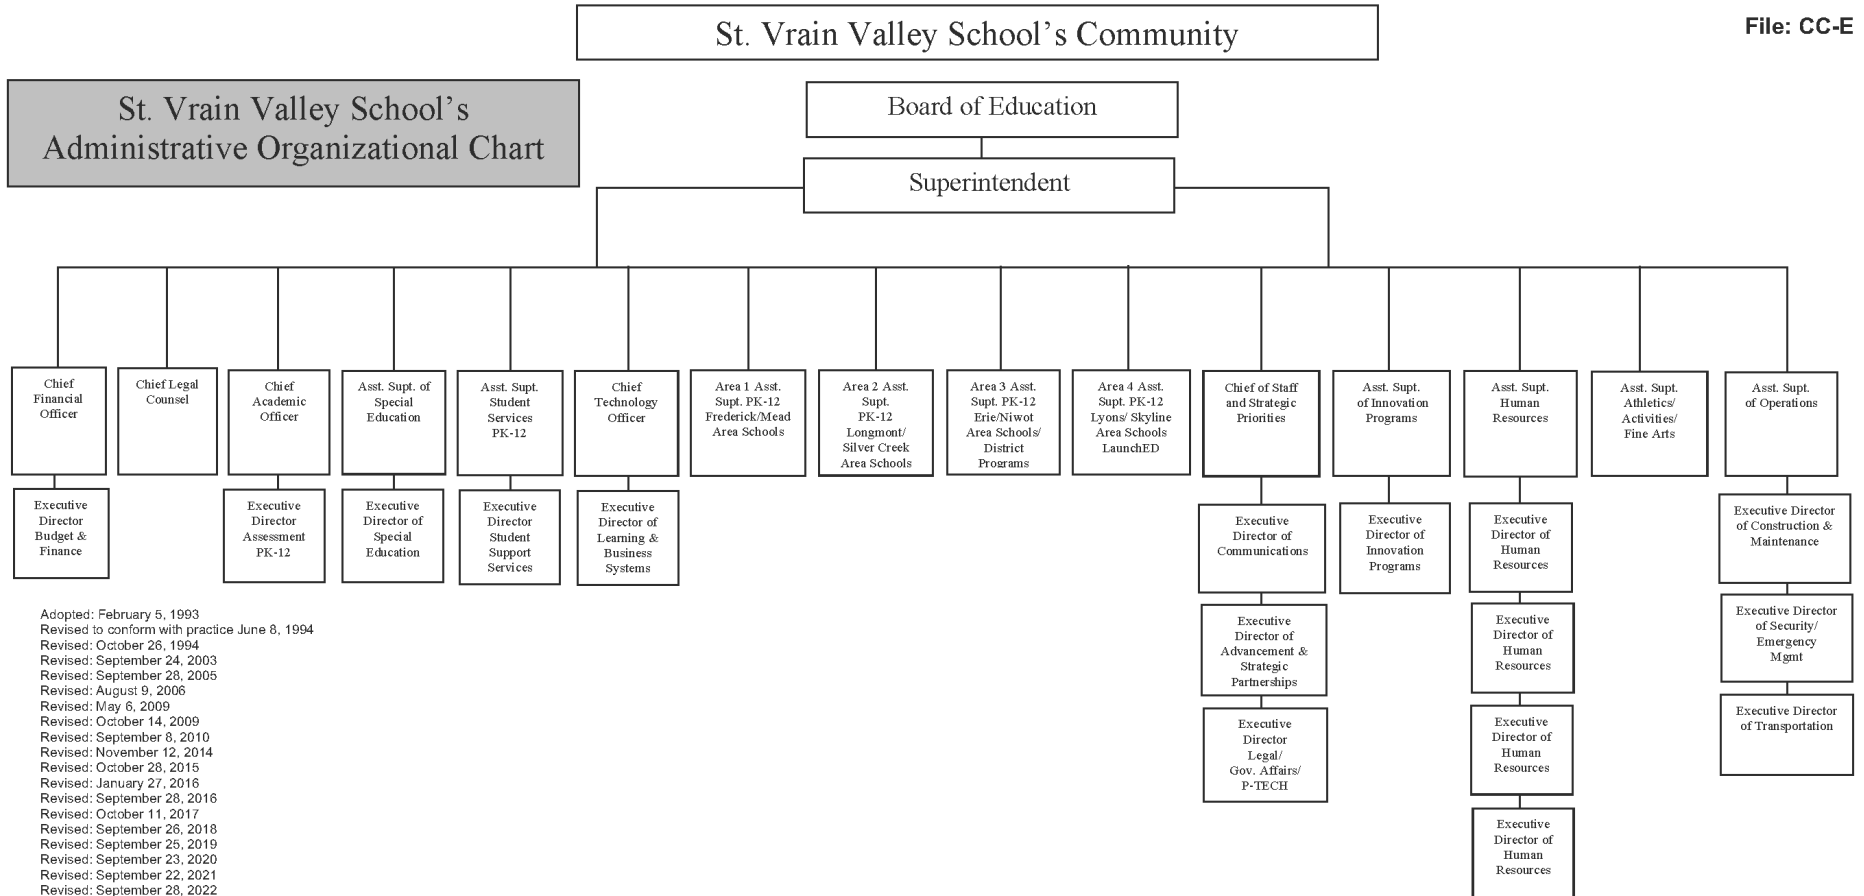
St. Vrain Valley School's Community

File: CC-E

St. Vrain Valley School's Administrative Organizational Chart

Board of Education

Superintendent

Chief Financial Officer

Executive Director Budget & Finance

Chief Legal Counsel

Chief Academic Officer

Executive Director Assessment PK-12

Asst. Supt. of Special Education

Executive Director of Special Education

Asst. Supt. Student Services PK-12

Executive Director Student Support Services

Chief Technology Officer

Executive Director of Learning & Business Systems

Area 1 Asst. Supt. PK-12 Frederick/Mead Area Schools

Area 2 Asst. Supt. PK-12 Longmont/ Silver Creek Area Schools

Area 3 Asst. Supt. PK-12 Erie/Niwot Area Schools/ District Programs

Area 4 Asst. Supt. PK-12 Lyons/ Skyline Area Schools LaunchED

Chief of Staff and Strategic Priorities

Executive Director of Communications

Executive Director of Advancement & Strategic Partnerships

Executive Director Legal/ Gov. Affairs/ P-TECH

Asst. Supt. of Innovation Programs

Executive Director of Innovation Programs

Asst. Supt. Human Resources

Executive Director of Human Resources

Executive Director of Human Resources

Executive Director of Human Resources

Executive Director of Human Resources

Asst. Supt. Athletics/ Activities/ Fine Arts

Asst. Supt. of Operations

Executive Director of Construction & Maintenance

Executive Director of Security/ Emergency Mgmt

Executive Director of Transportation

Adopted: February 5, 1993
Revised to conform with practice June 8, 1994
Revised: October 26, 1994
Revised: September 24, 2003
Revised: September 28, 2005
Revised: August 9, 2006
Revised: May 6, 2009
Revised: October 14, 2009
Revised: September 8, 2010
Revised: November 12, 2014
Revised: October 28, 2015
Revised: January 27, 2016
Revised: September 28, 2016
Revised: October 11, 2017
Revised: September 26, 2018
Revised: September 25, 2019
Revised: September 23, 2020
Revised: September 22, 2021
Revised: September 28, 2022